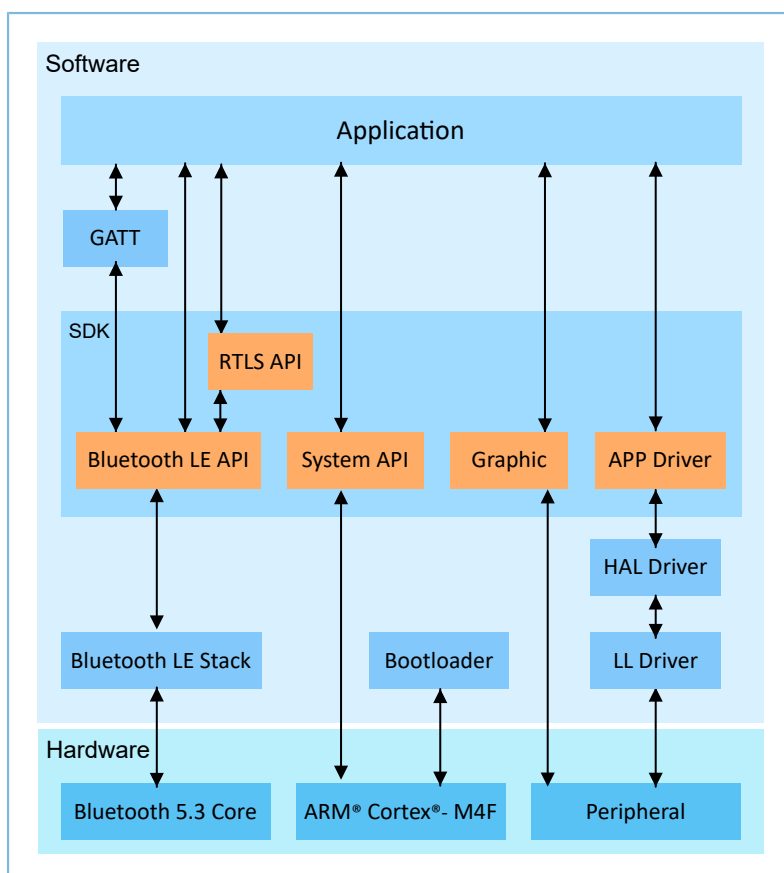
Software

Application

GATT

SDK

RTLS API

Bluetooth LE API

System API

Graphic

APP Driver

HAL Driver

Bluetooth LE Stack

Bootloader

LL Driver

Hardware

Bluetooth 5.3 Core

ARM® Cortex®- M4F

Peripheral